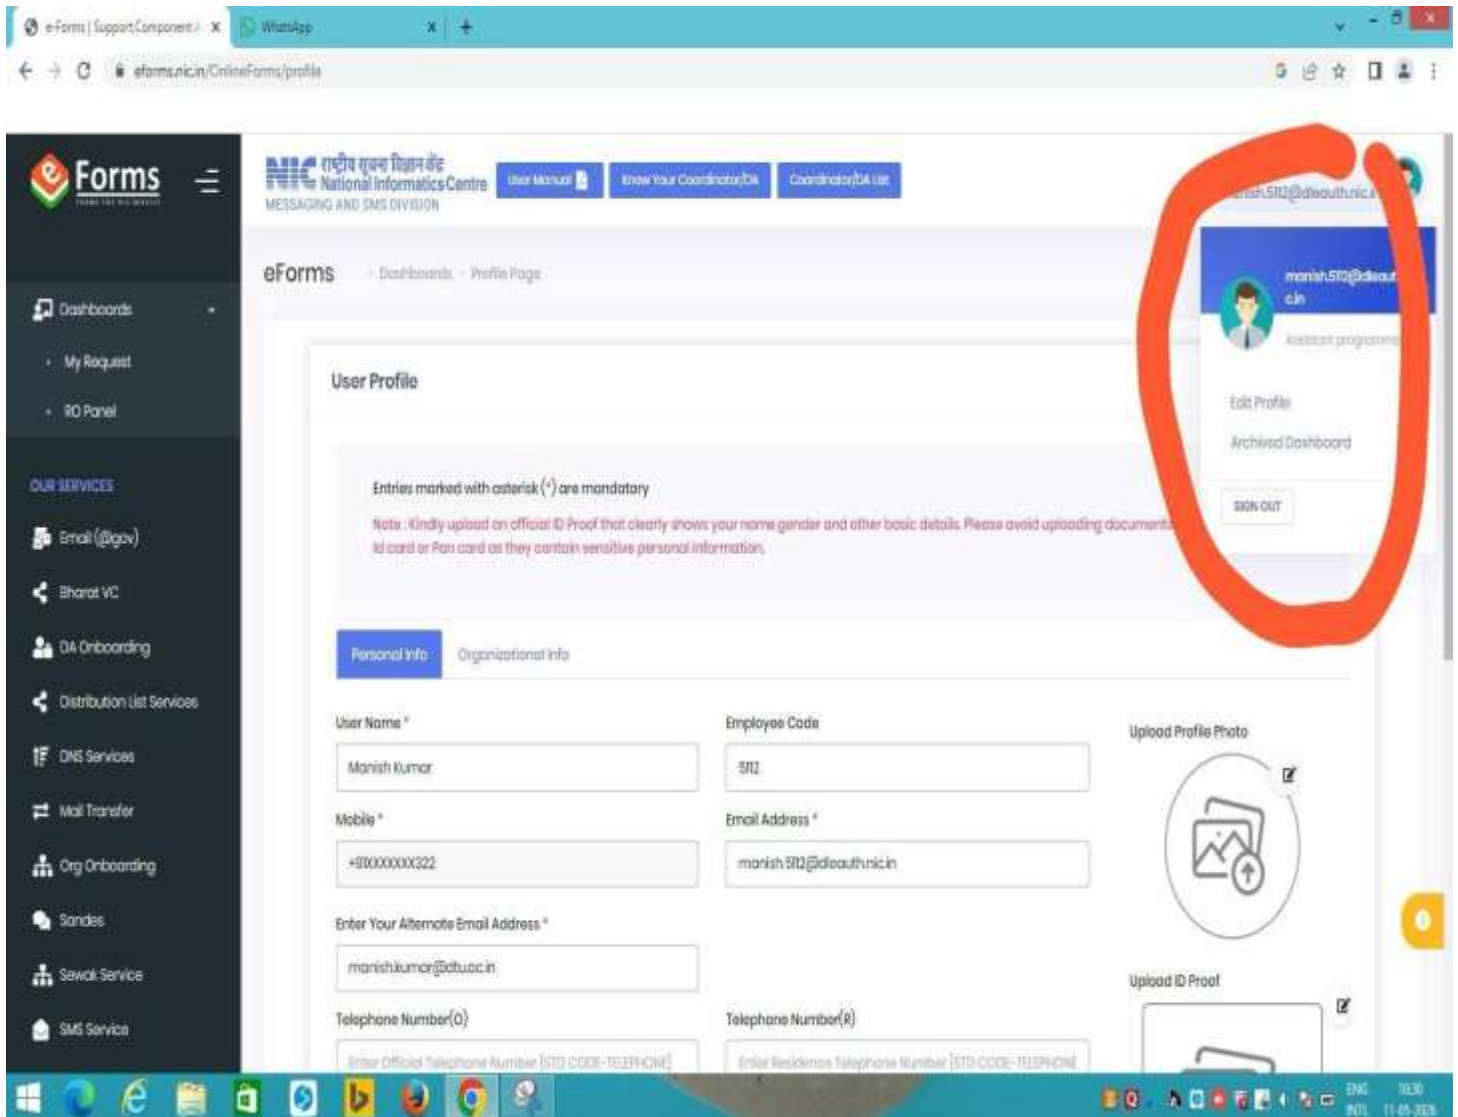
e-Forms | Support Component × WhatsApp × +

eforms.nic.in/OnlineForms/profile

Forms

NIC राष्ट्रीय सूचना विज्ञान केंद्र National Informatics Centre
MESSAGING AND SMS DIVISION

User Manual | Know Your Coordinator/DA | Coordinator/DA List

manish.5112@dleauth.nic.in

eForms · Dashboards · Profile Page

Dashboards
My Request
RO Panel

OUR SERVICES
Email (@gov)
Bharat VC
DA Onboarding
Distribution List Services
DNS Services
Mail Transfer
Org Onboarding
Sandes
Sewak Service
SMS Service

manish.5112@dleauth.nic.in
Assistant programme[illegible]
Edit Profile
Archived Dashboard
SIGN OUT

User Profile

Entries marked with asterisk (*) are mandatory

Note : Kindly upload an official ID Proof that clearly shows your name gender and other basic details. Please avoid uploading documents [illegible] Id card or Pan card as they contain sensitive personal information.

Personal Info | Organizational Info

User Name *
Manish Kumar

Employee Code
5112

Upload Profile Photo

Mobile *
+91XXXXXXX322

Email Address *
manish.5112@dleauth.nic.in

Enter Your Alternate Email Address *
manishkumar@dtu.ac.in

Upload ID Proof

Telephone Number(O)
Enter Official Telephone Number [STD CODE-TELEPHONE]

Telephone Number(R)
Enter Residence Telephone Number [STD CODE-TELEPHONE]

ENG INTL 11-05-2024